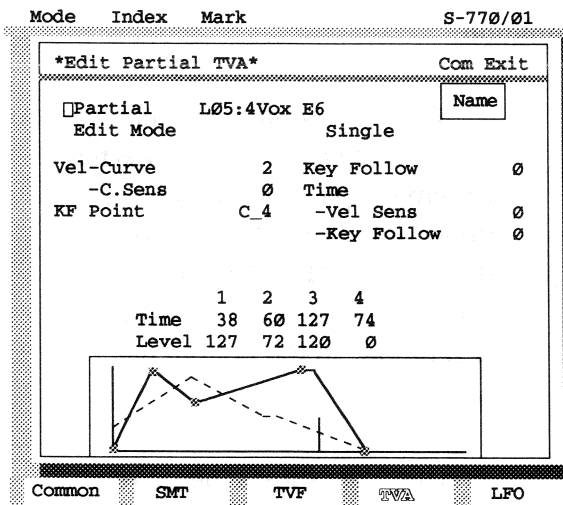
Mode Index Mark S-77Ø/Ø1

*Edit Partial TVA* Com Exit

□Partial LØ5:4Vox E6
Edit Mode Single

Name

Vel-Curve 2
-C.Sens Ø
KF Point C_4

Key Follow Ø
Time
-Vel Sens Ø
-Key Follow Ø

| | 1 | 2 | 3 | 4 |
|---|---|---|---|---|
| Time | 38 | 6Ø | 127 | 74 |
| Level | 127 | 72 | 12Ø | Ø |

Common SMT TVF TVA LFO